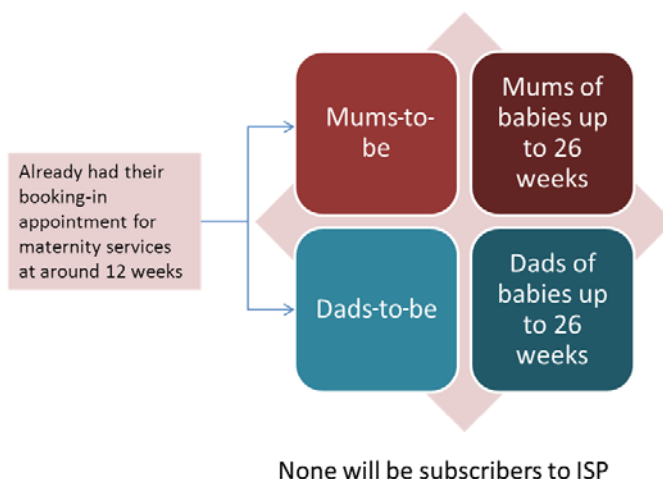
Already had their booking-in appointment for maternity services at around 12 weeks

Mums-to-be

Mums of babies up to 26 weeks

Dads-to-be

Dads of babies up to 26 weeks

None will be subscribers to ISP